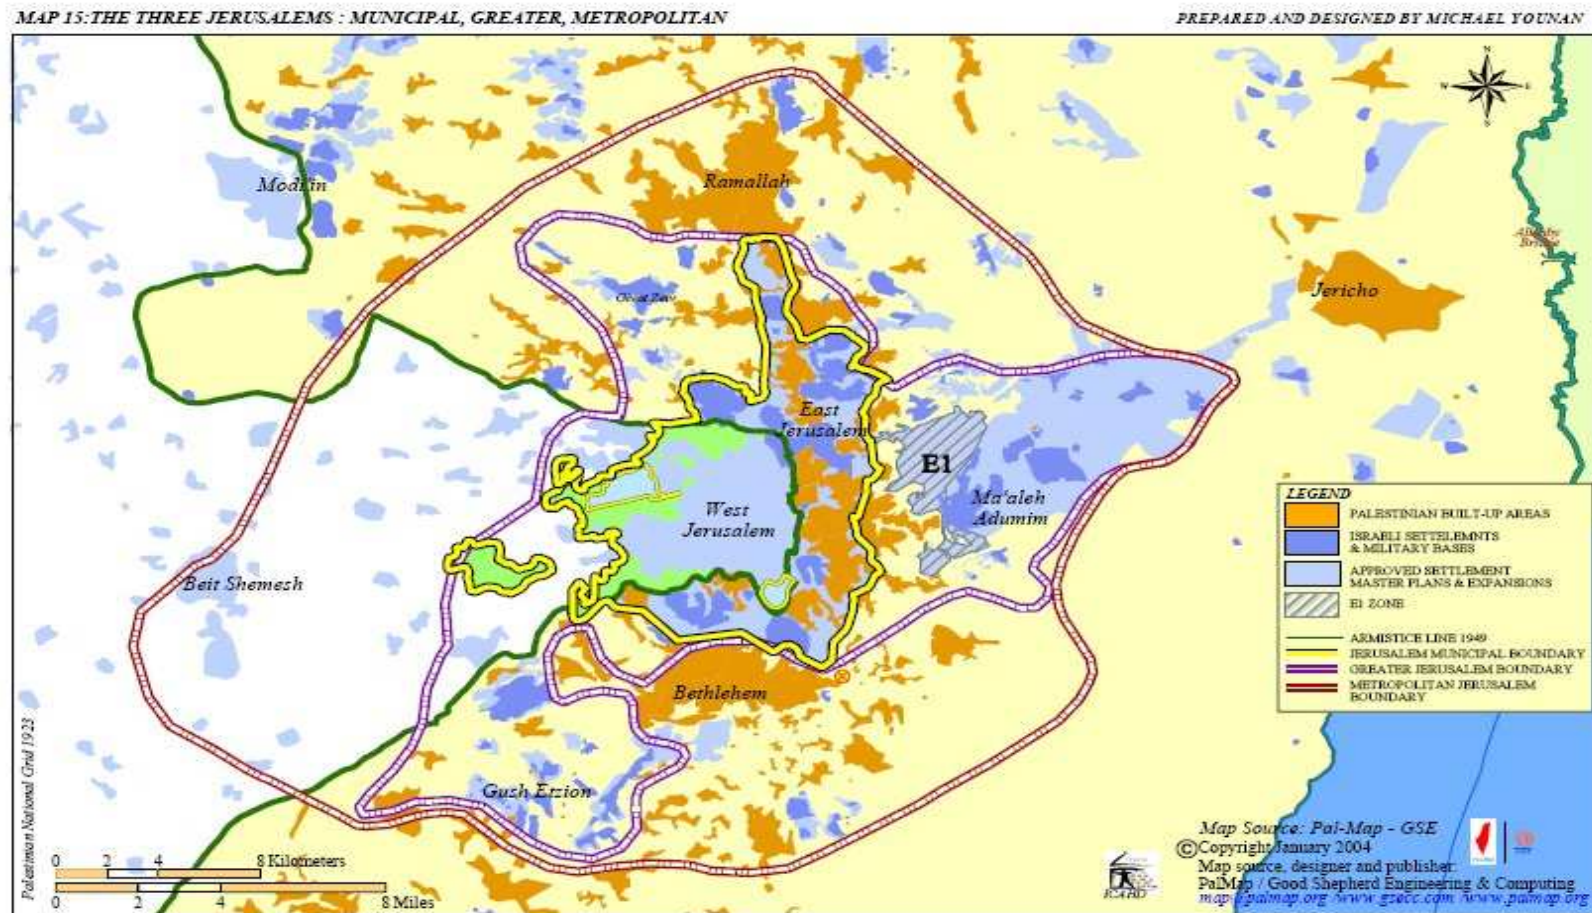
MAP 15:THE THREE JERUSALEMS : MUNICIPAL, GREATER, METROPOLITAN

PREPARED AND DESIGNED BY MICHAEL YOUNAN

Modiin

Ramallah

Givat Zeev

Jericho

Allenby Bridge

East Jerusalem

E1

Ma'aleh Adumim

West Jerusalem

Beit Shemesh

Bethlehem

Gush Etzion

LEGEND
PALESTINIAN BUILT-UP AREAS
ISRAELI SETTELEMNTS & MILITARY BASES
APPROVED SETTLEMENT MASTER PLANS & EXPANSIONS
E1 ZONE
ARMISTICE LINE 1949
JERUSALEM MUNICIPAL BOUNDARY
GREATER JERUSALEM BOUNDARY
METROPOLITAN JERUSALEM BOUNDARY

Palestinian National Grid 1923

0 2 4 8 Kilometers
0 2 4 8 Miles

Map Source: Pal-Map - GSE
©Copyright January 2004
Map source, designer and publisher:
PalMap / Good Shepherd Engineering & Computing
map@palmap.org /www.gsecc.com /www.palmap.org